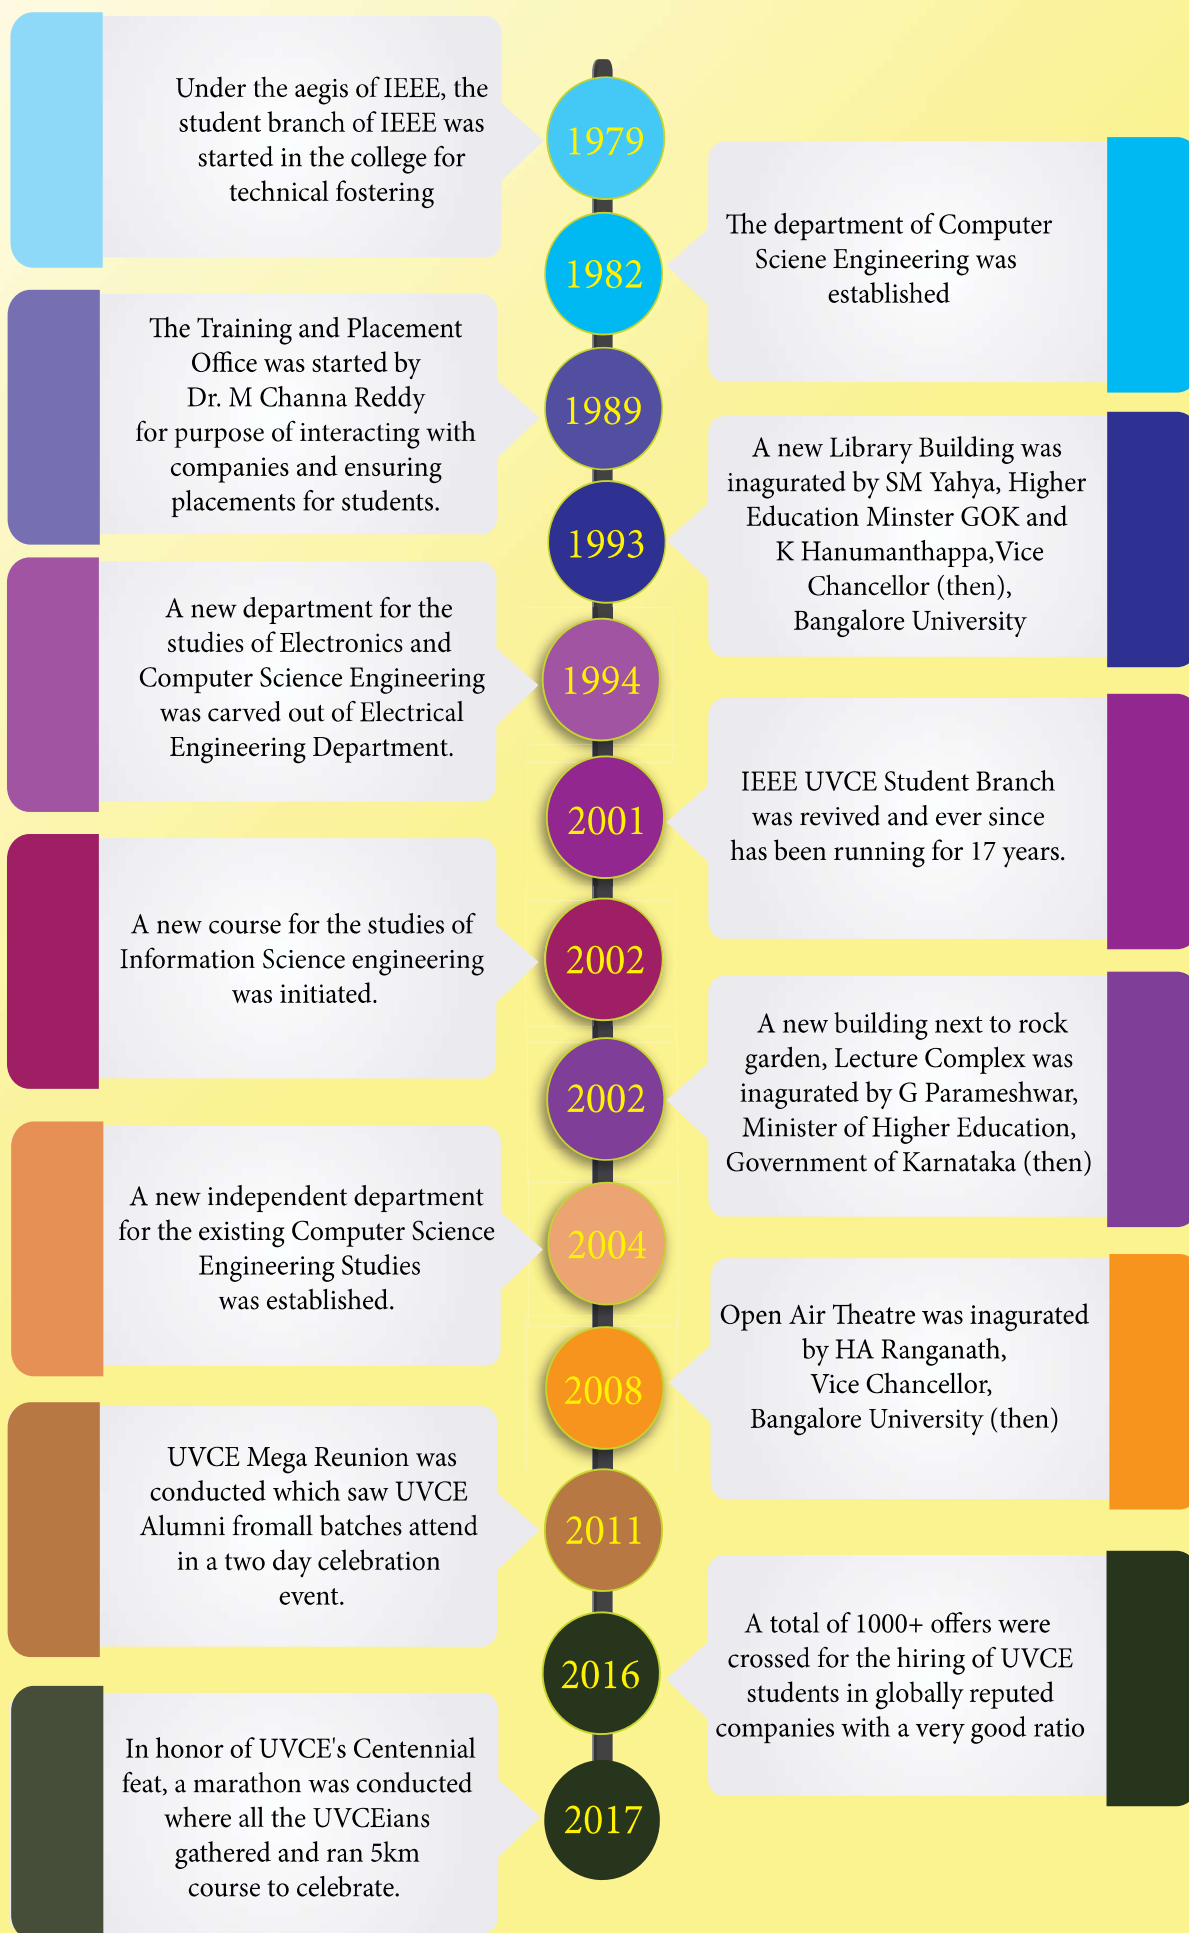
1979

Under the aegis of IEEE, the student branch of IEEE was started in the college for technical fostering

1982

The department of Computer Sciene Engineering was established

1989

The Training and Placement Office was started by Dr. M Channa Reddy for purpose of interacting with companies and ensuring placements for students.

1993

A new Library Building was inagurated by SM Yahya, Higher Education Minster GOK and K Hanumanthappa,Vice Chancellor (then), Bangalore University

1994

A new department for the studies of Electronics and Computer Science Engineering was carved out of Electrical Engineering Department.

2001

IEEE UVCE Student Branch was revived and ever since has been running for 17 years.

2002

A new course for the studies of Information Science engineering was initiated.

2002

A new building next to rock garden, Lecture Complex was inagurated by G Parameshwar, Minister of Higher Education, Government of Karnataka (then)

2004

A new independent department for the existing Computer Science Engineering Studies was established.

2008

Open Air Theatre was inagurated by HA Ranganath, Vice Chancellor, Bangalore University (then)

2011

UVCE Mega Reunion was conducted which saw UVCE Alumni fromall batches attend in a two day celebration event.

2016

A total of 1000+ offers were crossed for the hiring of UVCE students in globally reputed companies with a very good ratio

2017

In honor of UVCE's Centennial feat, a marathon was conducted where all the UVCEians gathered and ran 5km course to celebrate.